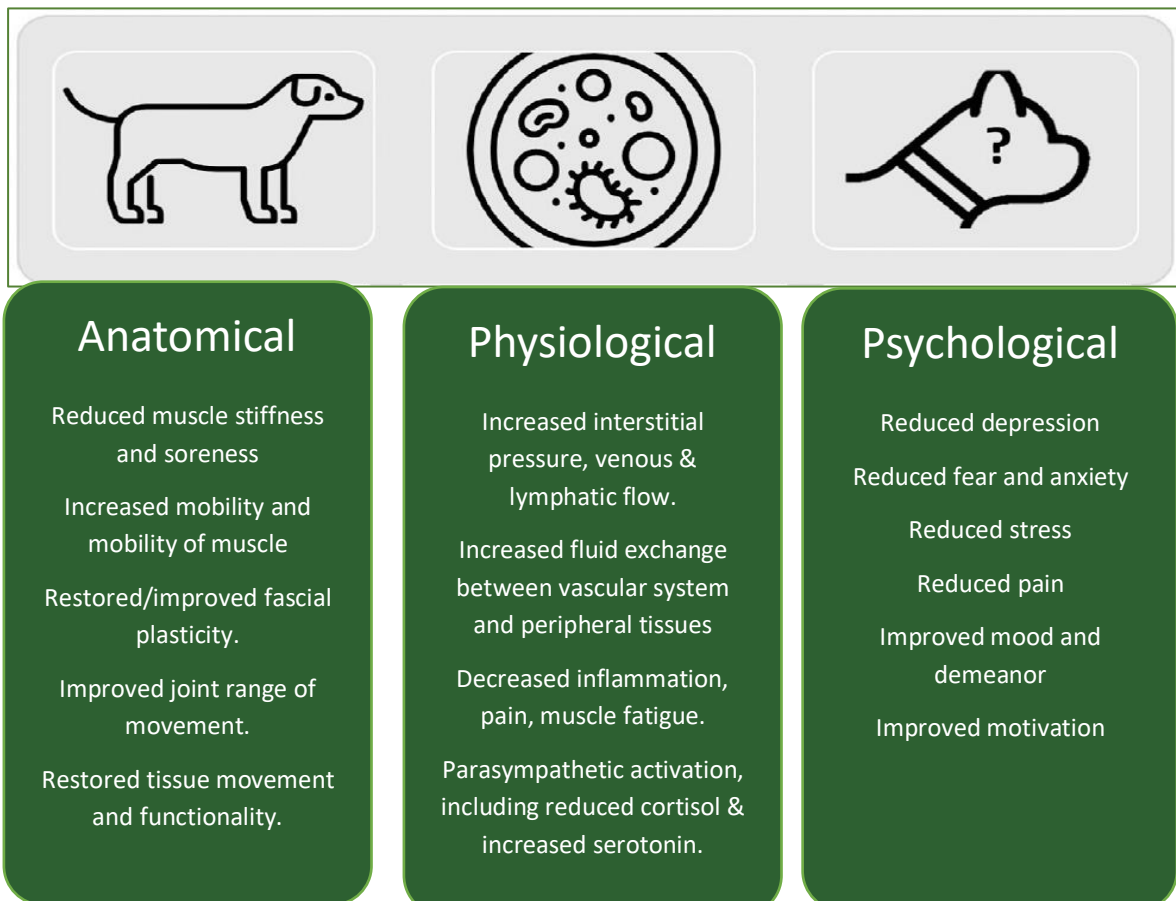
?

Anatomical

Reduced muscle stiffness and soreness

Increased mobility and mobility of muscle

Restored/improved fascial plasticity.

Improved joint range of movement.

Restored tissue movement and functionality.

Physiological

Increased interstitial pressure, venous & lymphatic flow.

Increased fluid exchange between vascular system and peripheral tissues

Decreased inflammation, pain, muscle fatigue.

Parasympathetic activation, including reduced cortisol & increased serotonin.

Psychological

Reduced depression

Reduced fear and anxiety

Reduced stress

Reduced pain

Improved mood and demeanor

Improved motivation